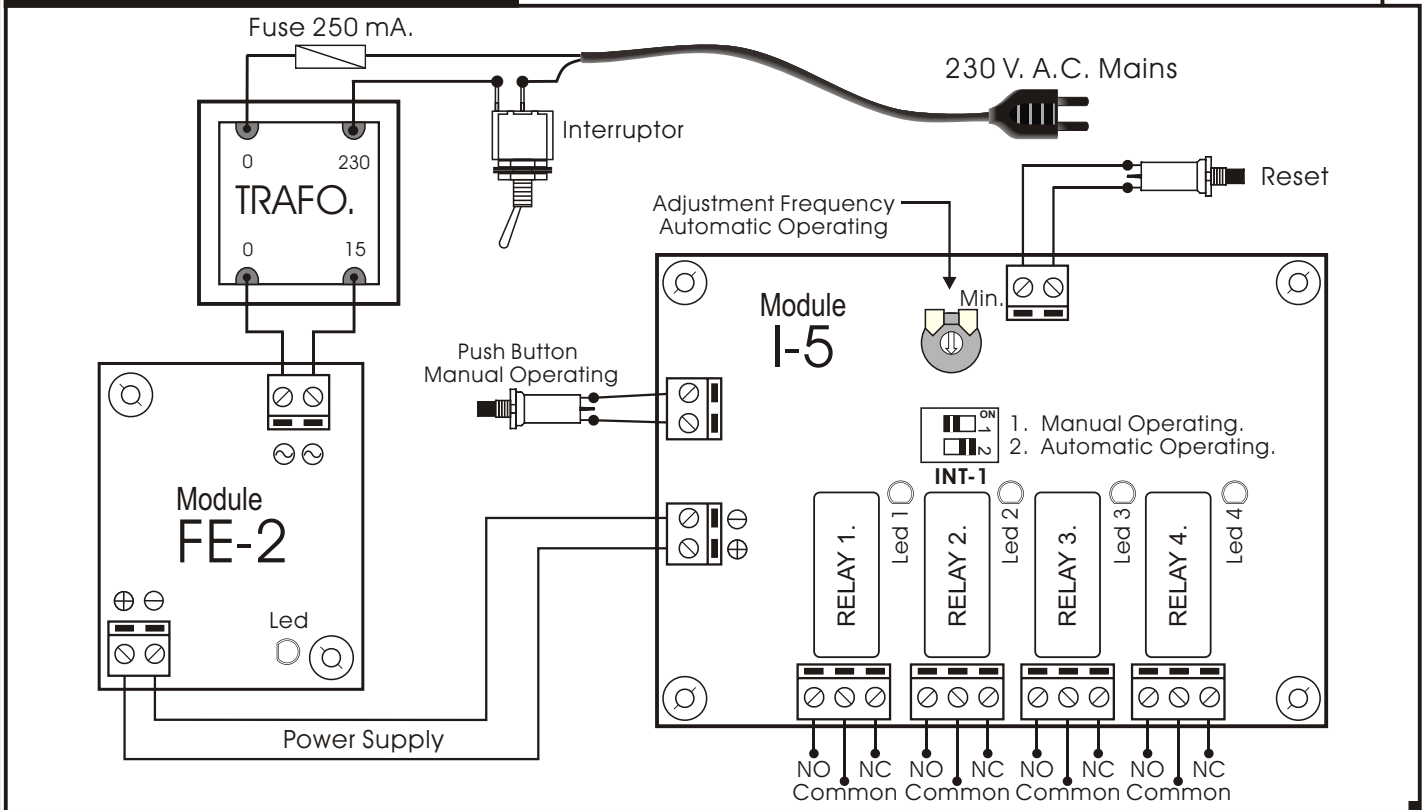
Fuse 250 mA.

230 V. A.C. Mains

0 230
TRAFO.
0 15

Interruptor

Reset

Adjustment Frequency
Automatic Operating

Min.

Module
I-5

Push Button
Manual Operating

ON
1
2
1. Manual Operating.
2. Automatic Operating.
INT-1

$\ominus$
$\oplus$

RELAY 1. Led 1
RELAY 2. Led 2
RELAY 3. Led 3
RELAY 4. Led 4

Module
FE-2

$\oplus$ $\ominus$

Led

Power Supply

NO NC
Common
NO NC
Common
NO NC
Common
NO NC
Common